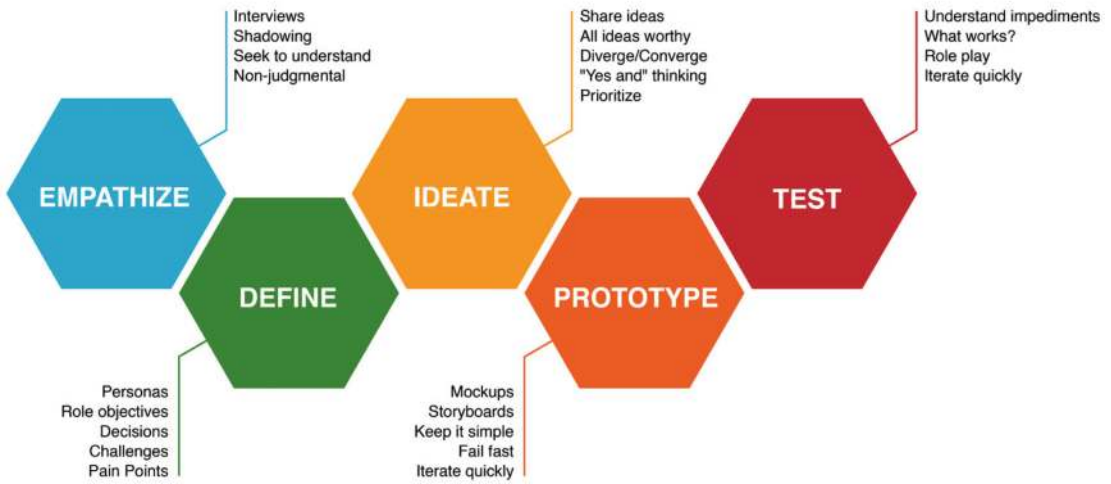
Interviews
Shadowing
Seek to understand
Non-judgmental

EMPATHIZE

DEFINE

Personas
Role objectives
Decisions
Challenges
Pain Points

Share ideas
All ideas worthy
Diverge/Converge
"Yes and" thinking
Prioritize

IDEATE

PROTOTYPE

Mockups
Storyboards
Keep it simple
Fail fast
Iterate quickly

Understand impediments
What works?
Role play
Iterate quickly

TEST